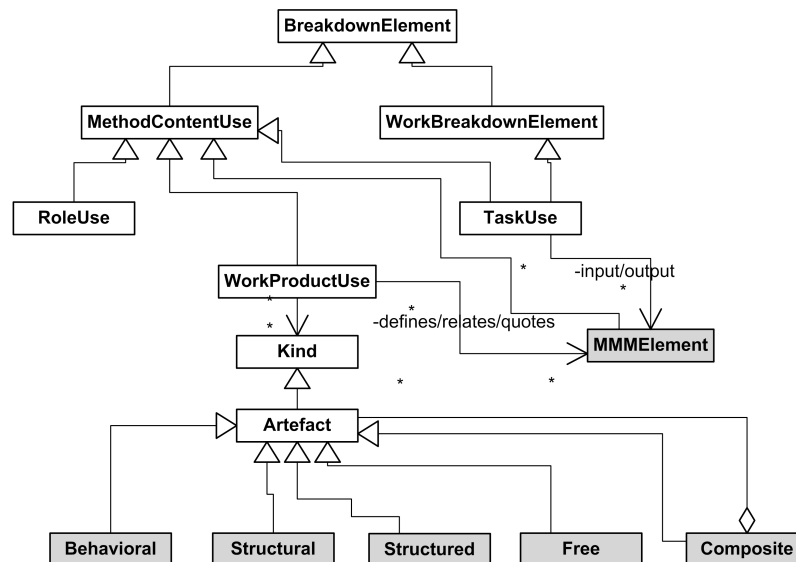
BreakdownElement

MethodContentUse

WorkBreakdownElement

RoleUse

TaskUse

*

-input/output

*

WorkProductUse

*

*

*

-defines/relates/quotes

MMMElement

Kind

*

*

Artefact

Behavioral

Structural

Structured

Free

Composite